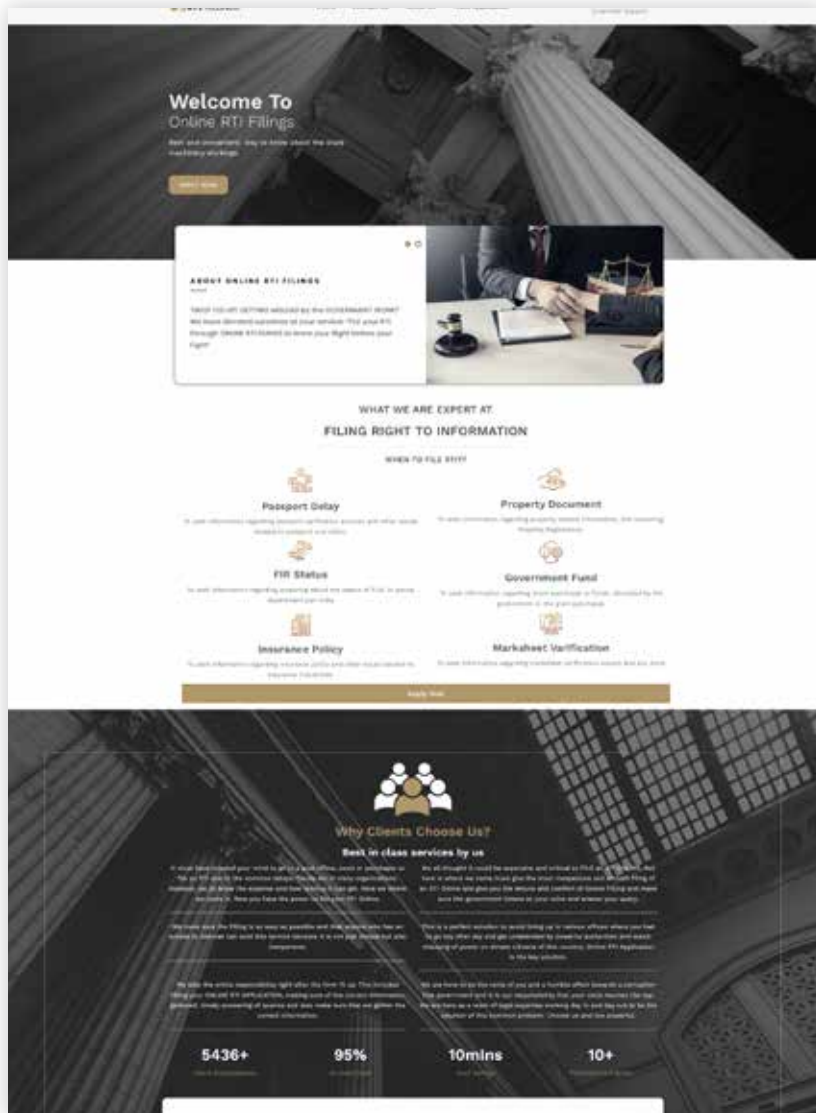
Welcome To
Online RTI Filings

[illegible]

Apply Now

ABOUT ONLINE RTI FILINGS

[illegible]

WHAT WE ARE EXPERT AT
FILING RIGHT TO INFORMATION

WHEN TO FILE RTI??

Passport Delay
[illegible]

Property Document
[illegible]

FIR Status
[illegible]

Government Fund
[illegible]

Insurance Policy
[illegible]

Marksheet Verification
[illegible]

Apply Now

Why Clients Choose Us?
Best in class services by us

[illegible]

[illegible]

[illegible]

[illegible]

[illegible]

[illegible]

5436+
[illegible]

95%
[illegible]

10mins
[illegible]

10+
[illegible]